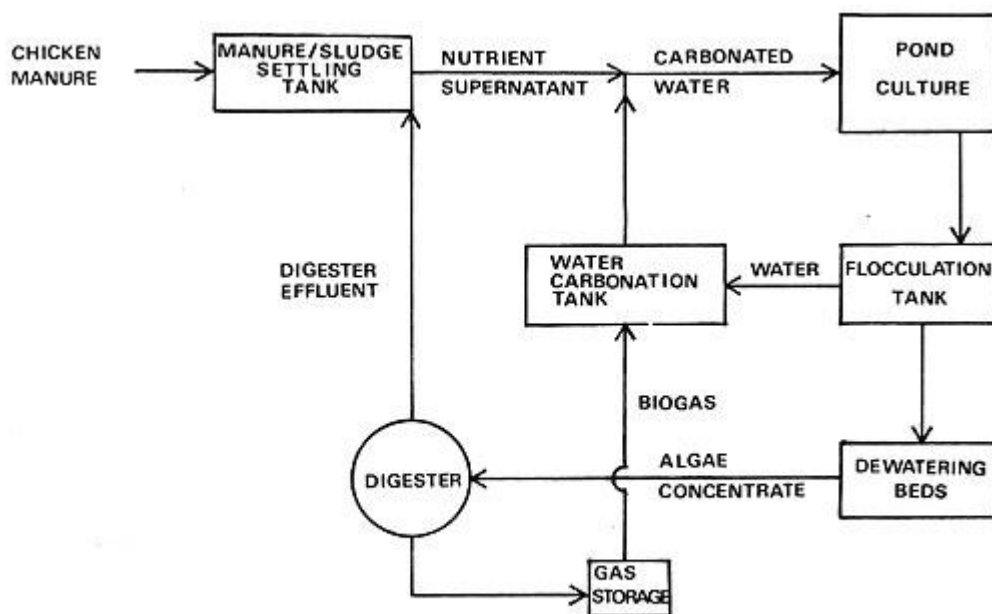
CHICKEN MANURE

MANURE/SLUDGE SETTLING TANK

NUTRIENT SUPERNATANT

CARBONATED WATER

POND CULTURE

DIGESTER EFFLUENT

WATER CARBONATION TANK

WATER

FLOCCULATION TANK

BIOGAS

ALGAE CONCENTRATE

DIGESTER

DEWATERING BEDS

GAS STORAGE